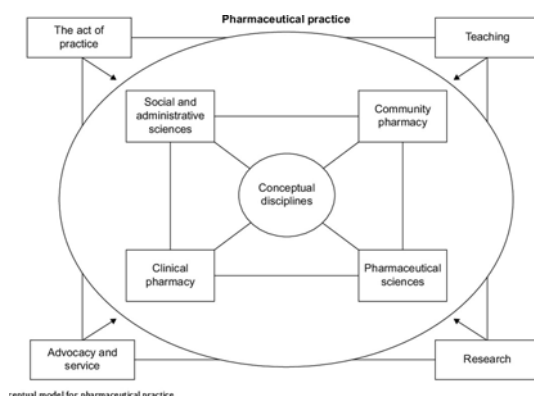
Pharmaceutical practice

The act of practice

Teaching

Social and administrative sciences

Community pharmacy

Conceptual disciplines

Clinical pharmacy

Pharmaceutical sciences

Advocacy and service

Research

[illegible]ceptual model for pharmaceutical practice